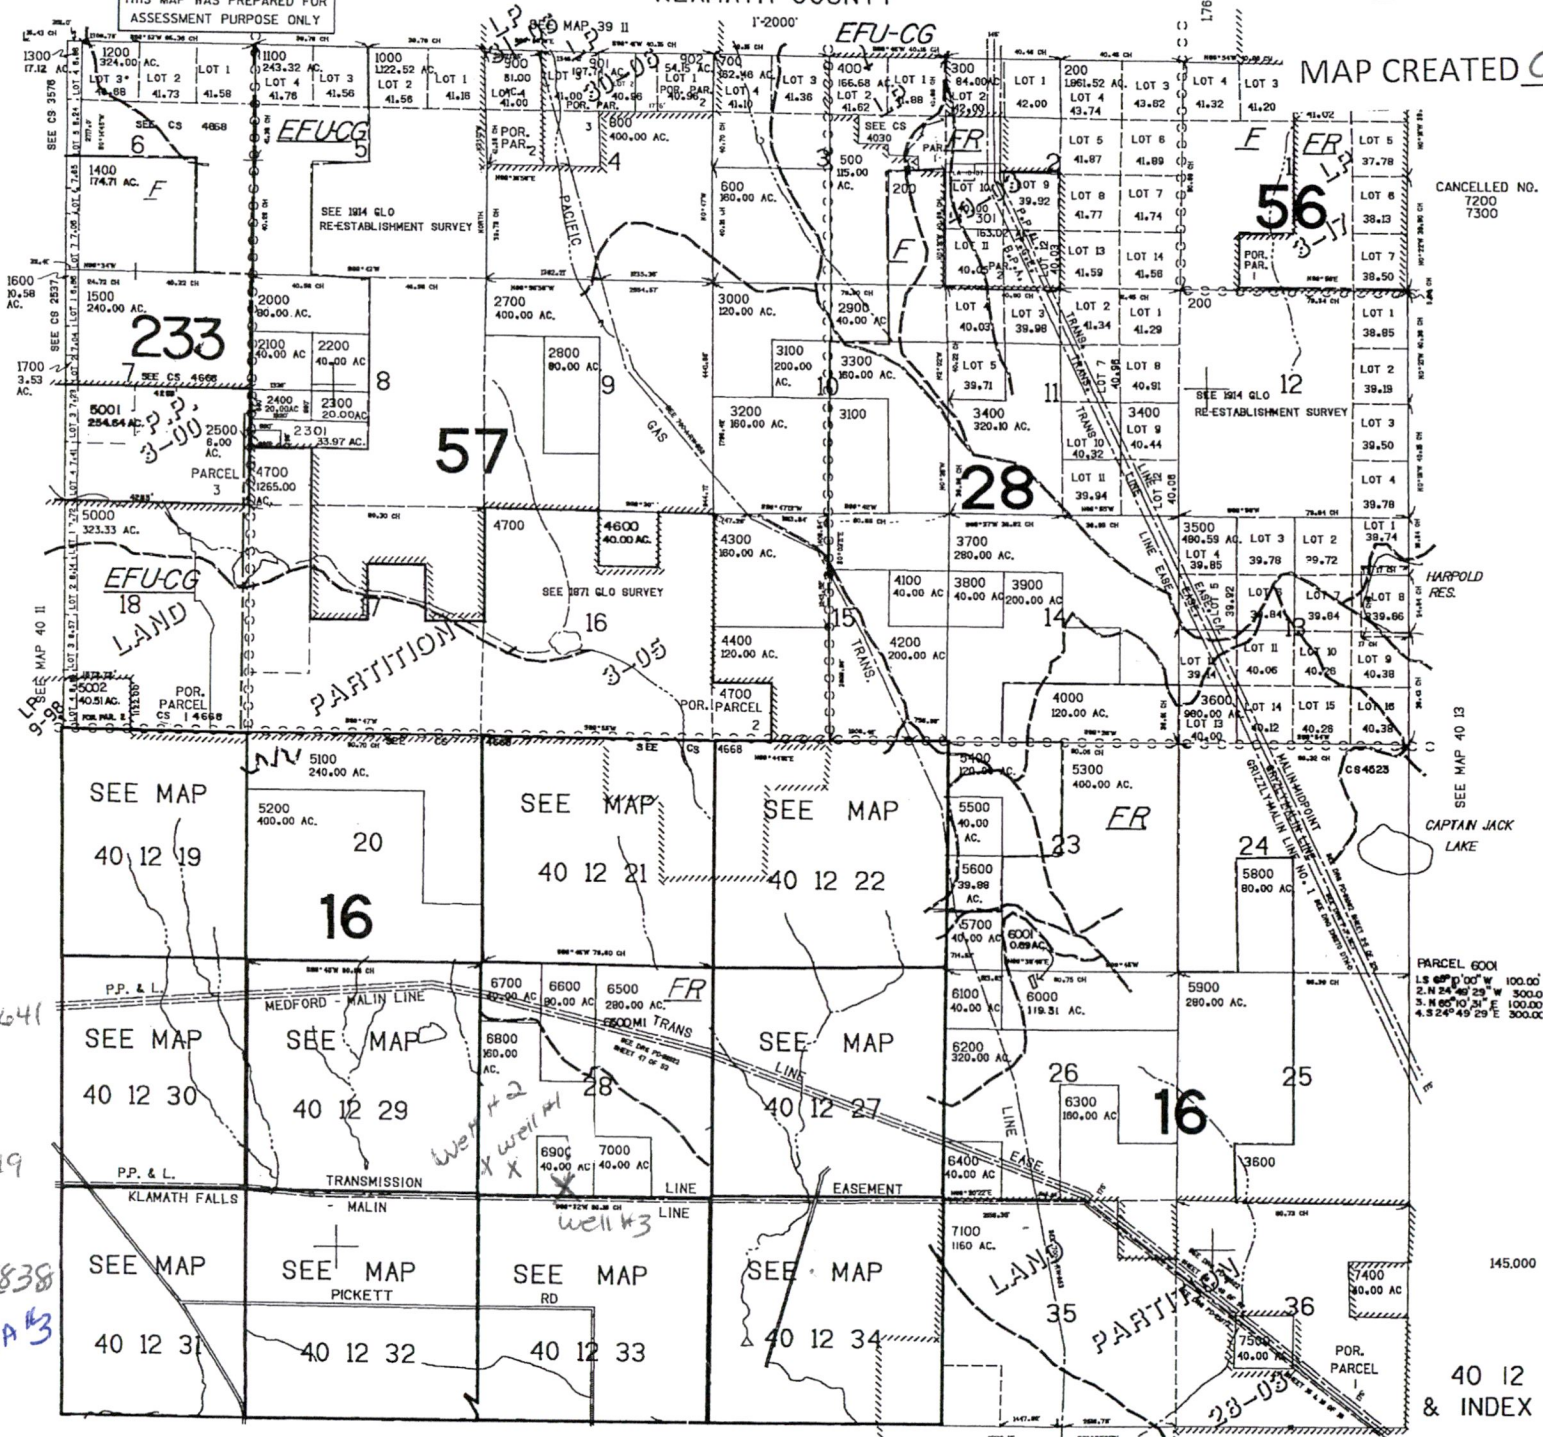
THIS MAP WAS PREPARED FOR ASSESSMENT PURPOSE ONLY

KLAMATH COUNTY

1"-2000'

SEE MAP 39 11

MAP CREATED

1300
17.12 AC.

1200
324.00 AC.
LOT 3
41.88
LOT 2
41.73
LOT 1
41.58

1100
243.32 AC.
LOT 4
41.76
LOT 3
41.56

1000
1122.52 AC.
LOT 2
41.56
LOT 1
41.16

900
81.00
901
197.72 AC.
LOT 4
41.00
POR. PAR.
41.00
40.96

54.15 AC.
LOT 1
POR. PAR.
40.96
702
700
162.48 AC.
LOT 4
41.10
LOT 3
41.36

EFU-CG
400
166.68 AC.
LOT 2
41.62
LOT 1
41.88

300
84.00 AC.
LOT 2
42.09
LOT 1
42.00

200
1961.52 AC.
LOT 4
43.74
LOT 3
43.82

LOT 4
41.32
LOT 3
41.20

SEE CS 4668
6
EFU-CG
5

POR. PAR.
2
3
600
400.00 AC.
4

SEE CS 4030
PAR.
FR
500
115.00 AC.
3

LOT 5
41.87
LOT 6
41.89

F
ER
LOT 5
37.78

1400
174.71 AC.
F

SEE 1914 GLO RE-ESTABLISHMENT SURVEY

PACIFIC

600
160.00 AC.

200
LOT 10
LOT 9
39.92
301
163.02
LOT 11
40.05
PAR.
2

LOT 8
41.77
LOT 7
41.74

56

LOT 6
38.13

CANCELLED NO.
7200
7300

F
LOT 13
41.59
LOT 14
41.56

POR. PAR.
1

LOT 7
38.50

1600
10.58 AC.

1500
240.00 AC.

233

2000
80.00 AC.
2100
40.00 AC
2200
40.00 AC

2700
400.00 AC.

3000
120.00 AC.

2900
40.00 AC

LOT 4
40.03
LOT 3
39.98
LOT 2
41.34
LOT 1
41.29
200

LOT 1
38.85

1700
3.53 AC.
7
SEE CS 4668
8

2800
80.00 AC.
9

3100
200.00 AC.
10
3300
160.00 AC.

LOT 5
39.71
11
LOT 7
40.98
LOT 8
40.91

SEE 1914 GLO RE-ESTABLISHMENT SURVEY
12

LOT 2
39.19

5001
254.64 AC.
P.P.
3-00
2400
20.00 AC
2300
20.00 AC
2500
6.00 AC.
2301
33.97 AC.

57

GAS

3200
160.00 AC.
3100

3400
320.10 AC.
3400
LOT 9
40.44
LOT 10
40.32

LOT 3
39.50

PARCEL
3
4700
1265.00 AC.

28

LOT 11
39.94

LOT 4
39.78

5000
323.33 AC.

4700
4600
40.00 AC.

4300
160.00 AC.

3700
280.00 AC.

3500
480.59 AC.
LOT 4
39.85
LOT 3
39.78
LOT 2
39.72
LOT 1
39.74

EFU-CG
18
LAND

SEE 1871 GLO SURVEY
16

4100
40.00 AC
3800
40.00 AC
3900
200.00 AC

HARPOLD RES.

7
PARTITION
3-05

4400
120.00 AC.

15
TRANS.

4200
200.00 AC

14

LOT 6
LOT 7
39.84
LOT 8
39.66
13

SEE MAP 40 11

5002
40.51 AC.
POR. PARCEL CS 14668
9-98

4700
POR. PARCEL
2

LOT 11
40.06
LOT 10
40.26
LOT 9
40.38

4000
120.00 AC.

3600
960.00 AC.
LOT 13
40.00
LOT 14
40.12
LOT 15
40.26
LOT 16
40.38

LINE EASEMENT

SEE CS 4668

5100
240.00 AC.

5400
120.00 AC.
5300
400.00 AC.

CS 4623

SEE MAP 40 13

SEE MAP
40 12 19

5200
400.00 AC.
20

16

SEE MAP
40 12 21

SEE MAP
40 12 22

5500
40.00 AC.
FR
23
24

MALIN-MIDPOINT
GRIZZLY-MALIN LINE NO. 1

CAPTAIN JACK LAKE

5600
39.88 AC.

5800
80.00 AC.

5700
40.00 AC
6001
0.69 AC.

PARCEL 6001
1.S 68°00'00" W 100.00
2.N 24°49'29" W 300.00
3.N 65°10'31" E 100.00
4.S 24°49'29" E 300.00

P.P. & L.
MEDFORD - MALIN LINE

6700
40.00 AC
6600
80.00 AC
6500
280.00 AC.
FR
500 MI TRANS

6100
40.00 AC
6000
119.31 AC.

5900
280.00 AC.

641

SEE MAP
40 12 30

SEE MAP
40 12 29

6800
160.00 AC.
28

SEE MAP
40 12 27

LINE

6200
320.00 AC

26
6300
160.00 AC

16
25

Well #2
well #1
X
X

6900
40.00 AC
7000
40.00 AC

19

6400
40.00 AC

EASE.

3600

P.P. & L.
TRANSMISSION
LINE
EASEMENT

KLAMATH FALLS - MALIN
LINE
Well #3

7100
1160 AC.

838
A #3

SEE MAP
40 12 31

SEE MAP
PICKETT
40 12 32

SEE MAP
RD
40 12 33

SEE MAP
40 12 34

LAND
35
PARTITION
36
23-05

7400
40.00 AC

145,000

7500
40.00

POR. PARCEL
1

40 12
& INDEX